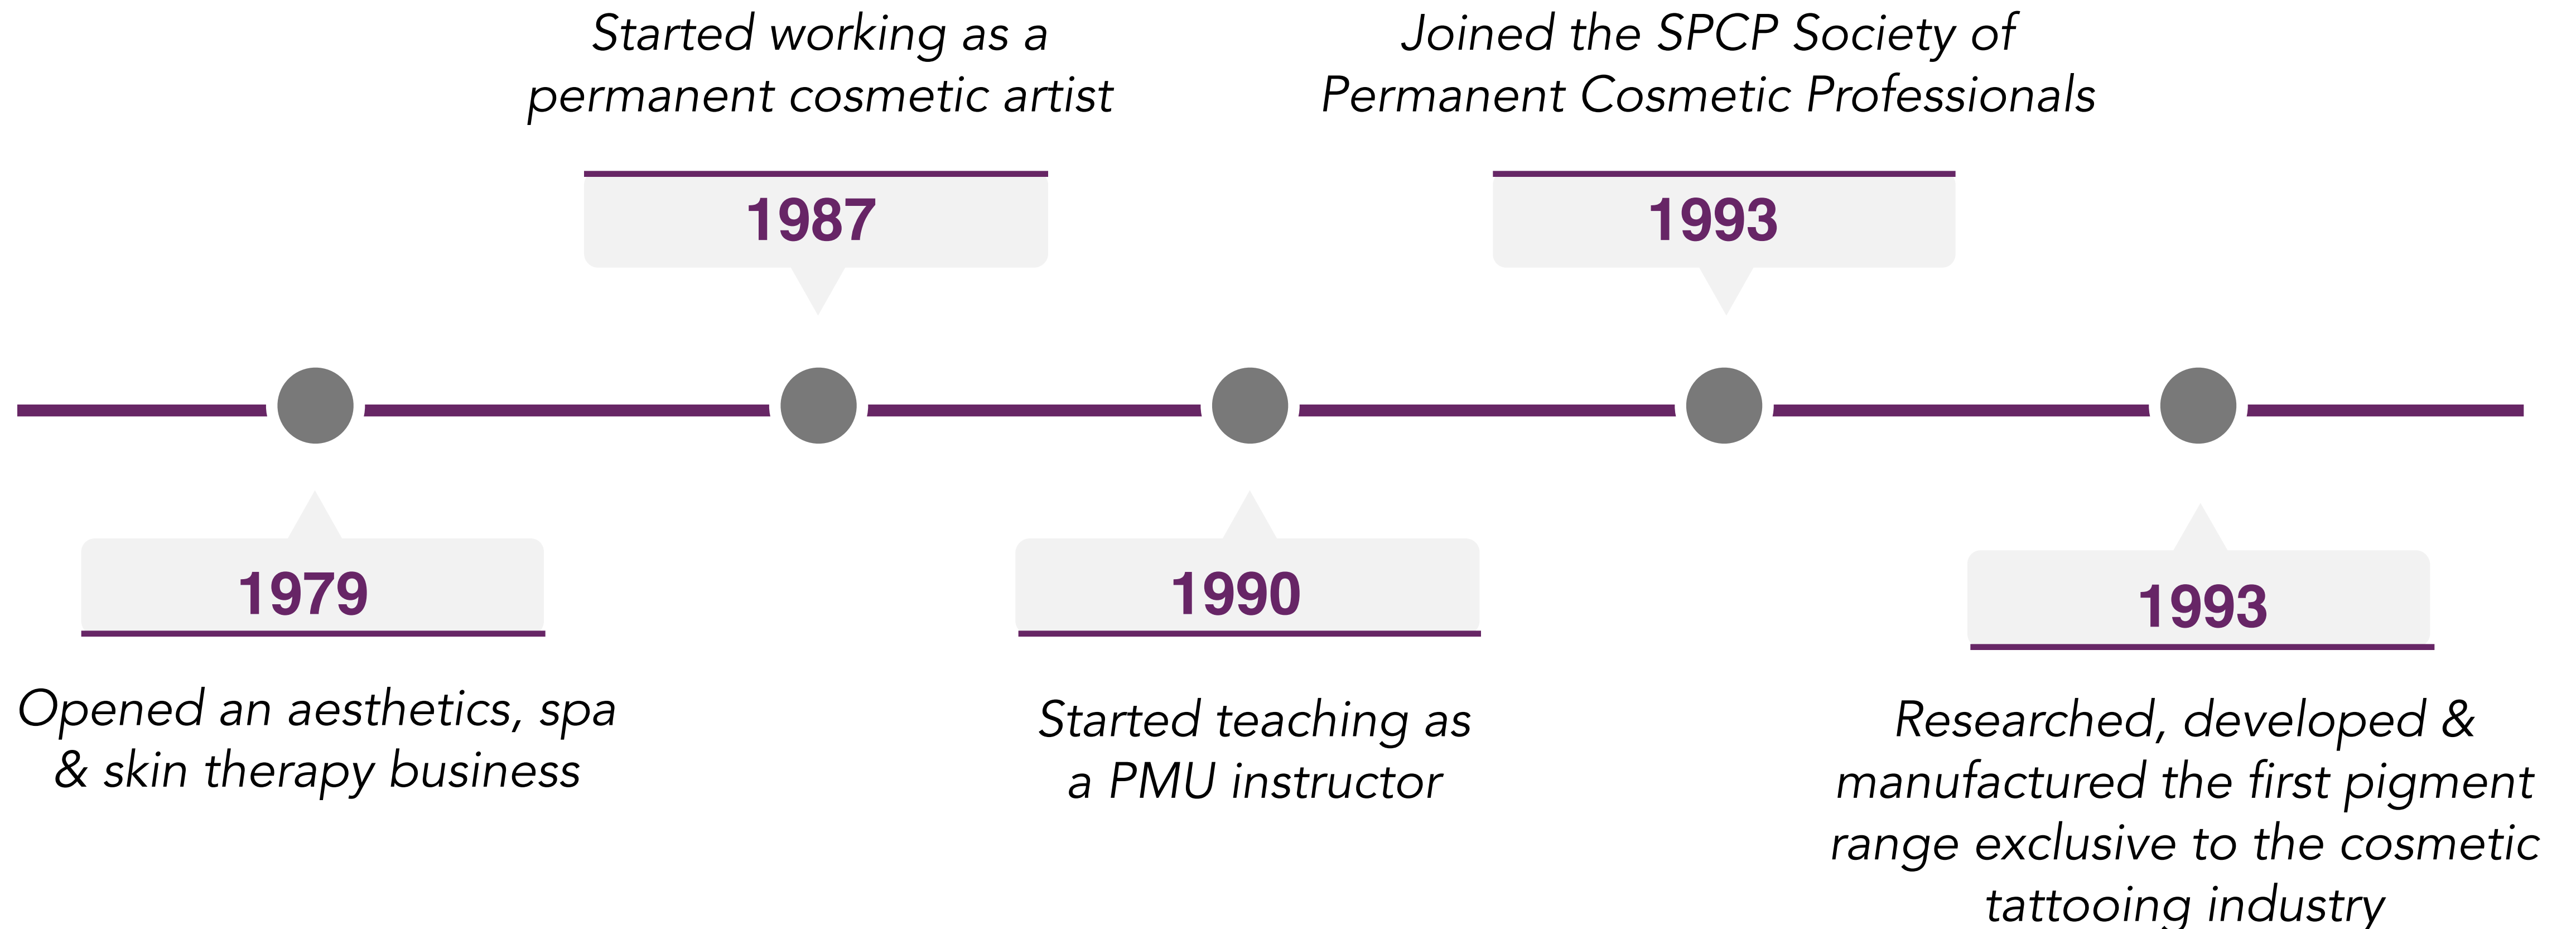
Started working as a permanent cosmetic artist

1987

Joined the SPCP Society of Permanent Cosmetic Professionals

1993

1979

Opened an aesthetics, spa & skin therapy business

1990

Started teaching as a PMU instructor

1993

Researched, developed & manufactured the first pigment range exclusive to the cosmetic tattooing industry